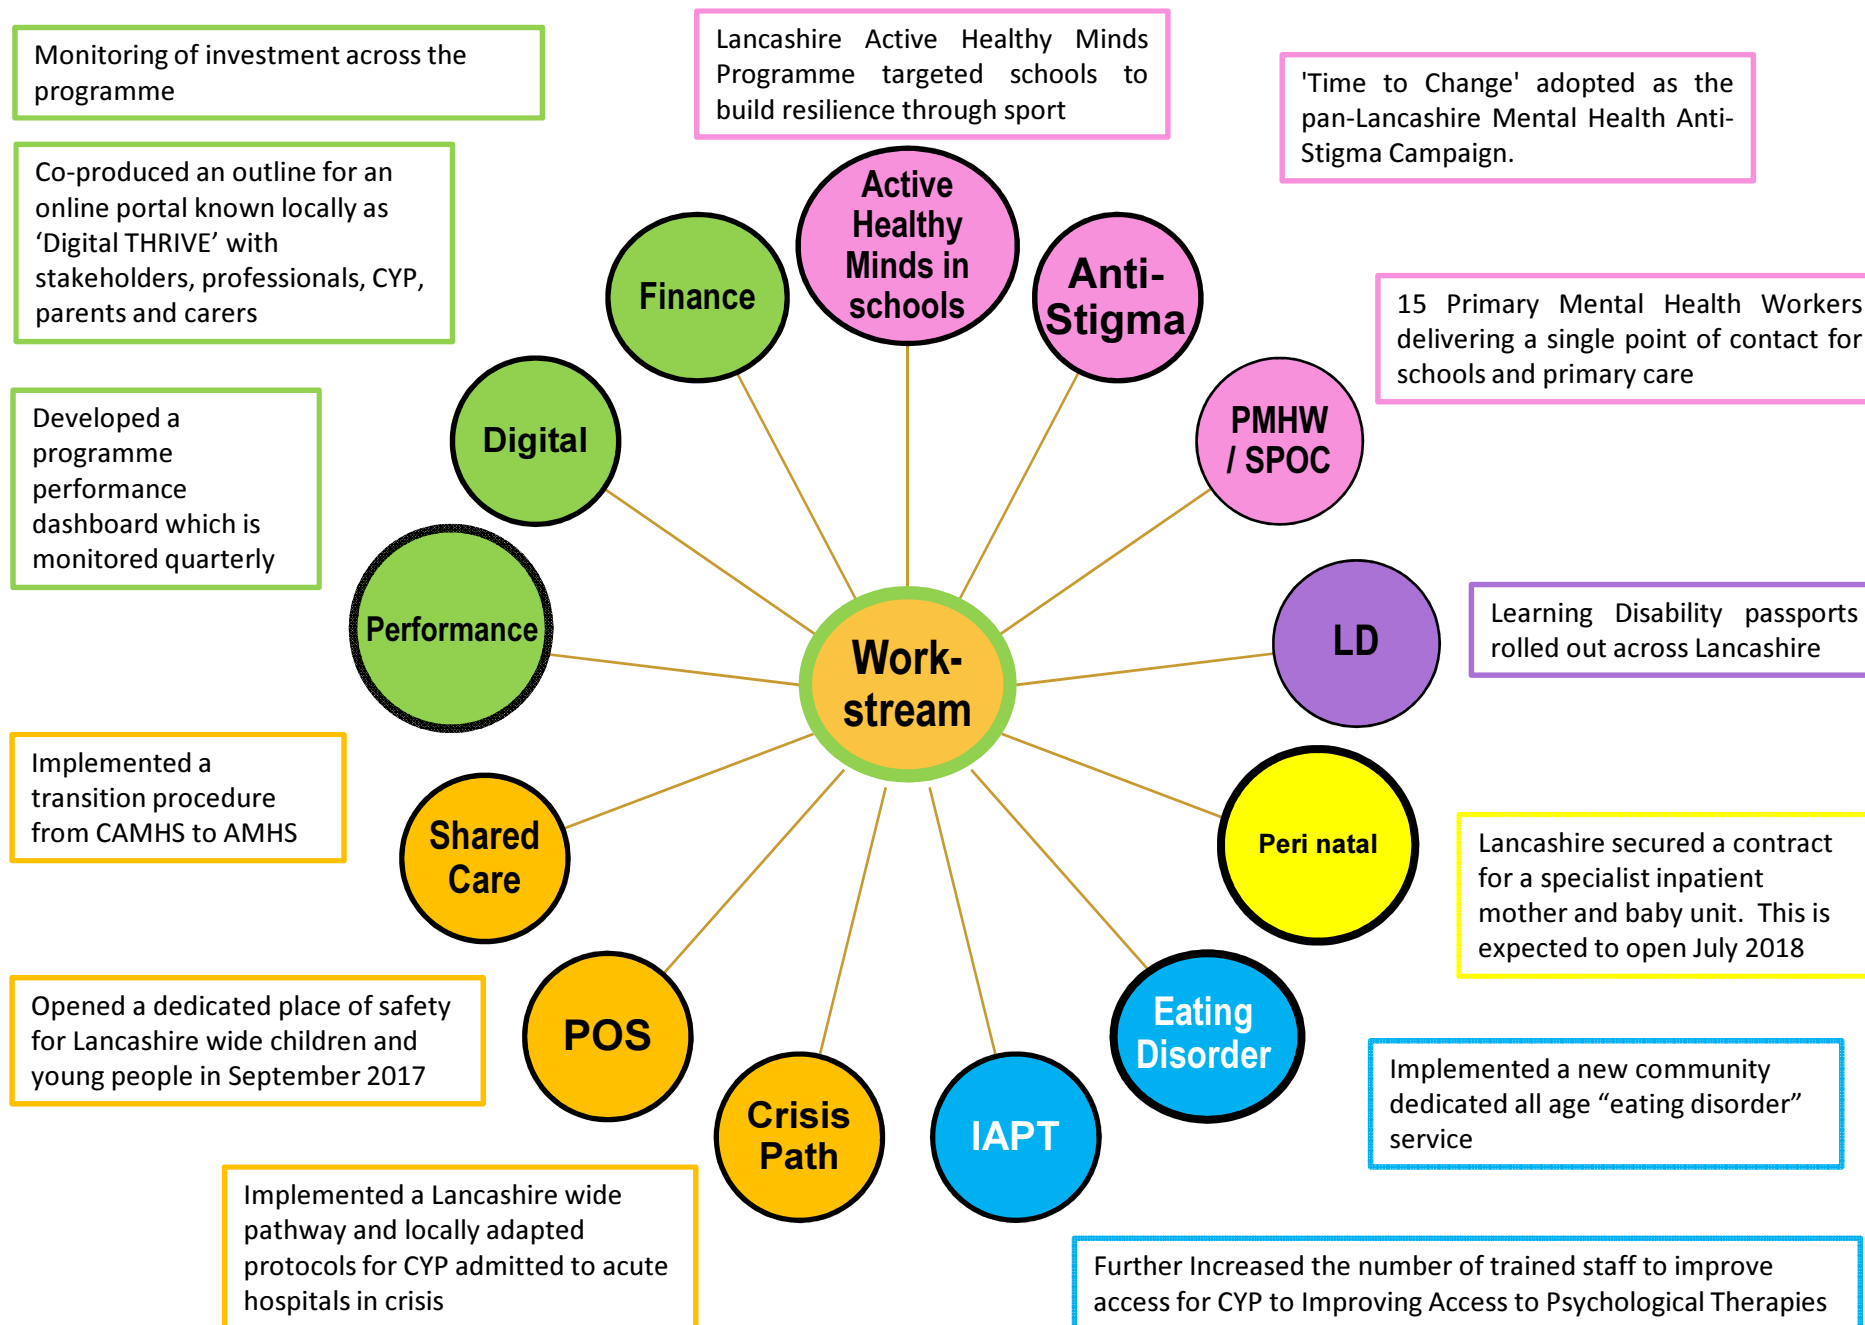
Monitoring of investment across the programme

Lancashire Active Healthy Minds Programme targeted schools to build resilience through sport

'Time to Change' adopted as the pan-Lancashire Mental Health Anti-Stigma Campaign.

Co-produced an outline for an online portal known locally as ‘Digital THRIVE’ with stakeholders, professionals, CYP, parents and carers

Finance

Active Healthy Minds in schools

Anti-Stigma

15 Primary Mental Health Workers delivering a single point of contact for schools and primary care

Developed a programme performance dashboard which is monitored quarterly

Digital

PMHW / SPOC

Performance

Work-stream

LD

Learning Disability passports rolled out across Lancashire

Implemented a transition procedure from CAMHS to AMHS

Shared Care

Peri natal

Lancashire secured a contract for a specialist inpatient mother and baby unit. This is expected to open July 2018

Opened a dedicated place of safety for Lancashire wide children and young people in September 2017

POS

Eating Disorder

Implemented a new community dedicated all age “eating disorder” service

Crisis Path

IAPT

Implemented a Lancashire wide pathway and locally adapted protocols for CYP admitted to acute hospitals in crisis

Further Increased the number of trained staff to improve access for CYP to Improving Access to Psychological Therapies